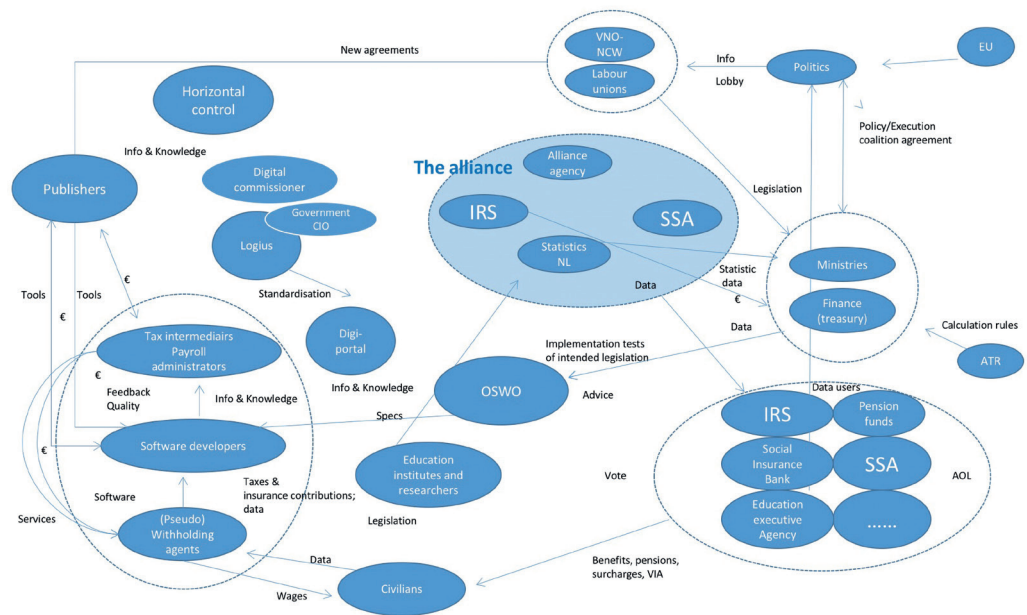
New agreements

VNO-NCW

Labour unions

Info

Lobby

Politics

EU

Policy/Execution coalition agreement

Horizontal control

Info & Knowledge

Publishers

Digital commissioner

Government CIO

Logius

The alliance

Alliance agency

IRS

SSA

Statistics NL

Legislation

Ministries

Finance (treasury)

Statistic data

€

Data

Data

Calculation rules

ATR

Tools

Tools

€

€

Standardisation

Digi-portal

Tax intermediairs Payroll administrators

€

Feedback Quality

Info & Knowledge

Info & Knowledge

Implementation tests of intended legislation

OSWO

Advice

Specs

Software developers

€

Software

Taxes & insurance contributions; data

(Pseudo) Withholding agents

Services

Education institutes and researchers

Legislation

Data users

IRS

Pension funds

Social Insurance Bank

SSA

Education executive Agency

......

Vote

AOL

Data

Civilians

Wages

Benefits, pensions, surcharges, VIA